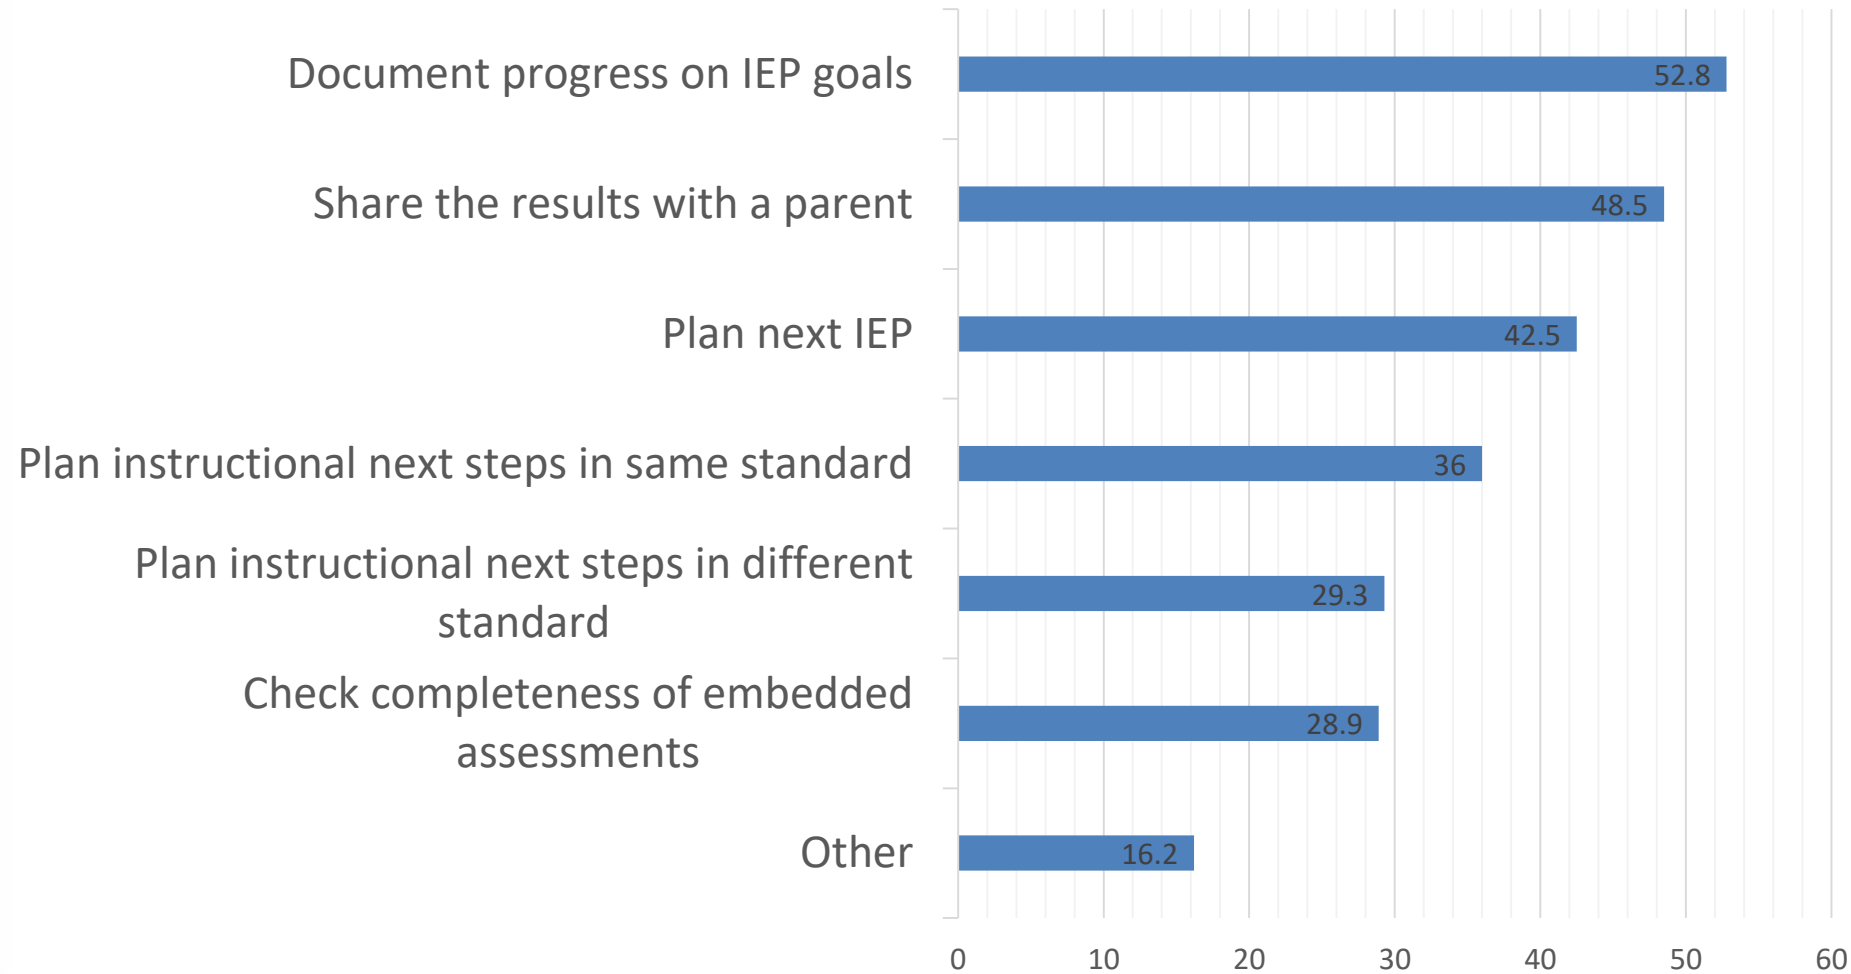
Document progress on IEP goals 52.8

Share the results with a parent 48.5

Plan next IEP 42.5

Plan instructional next steps in same standard 36

Plan instructional next steps in different standard 29.3

Check completeness of embedded assessments 28.9

Other 16.2

0 10 20 30 40 50 60